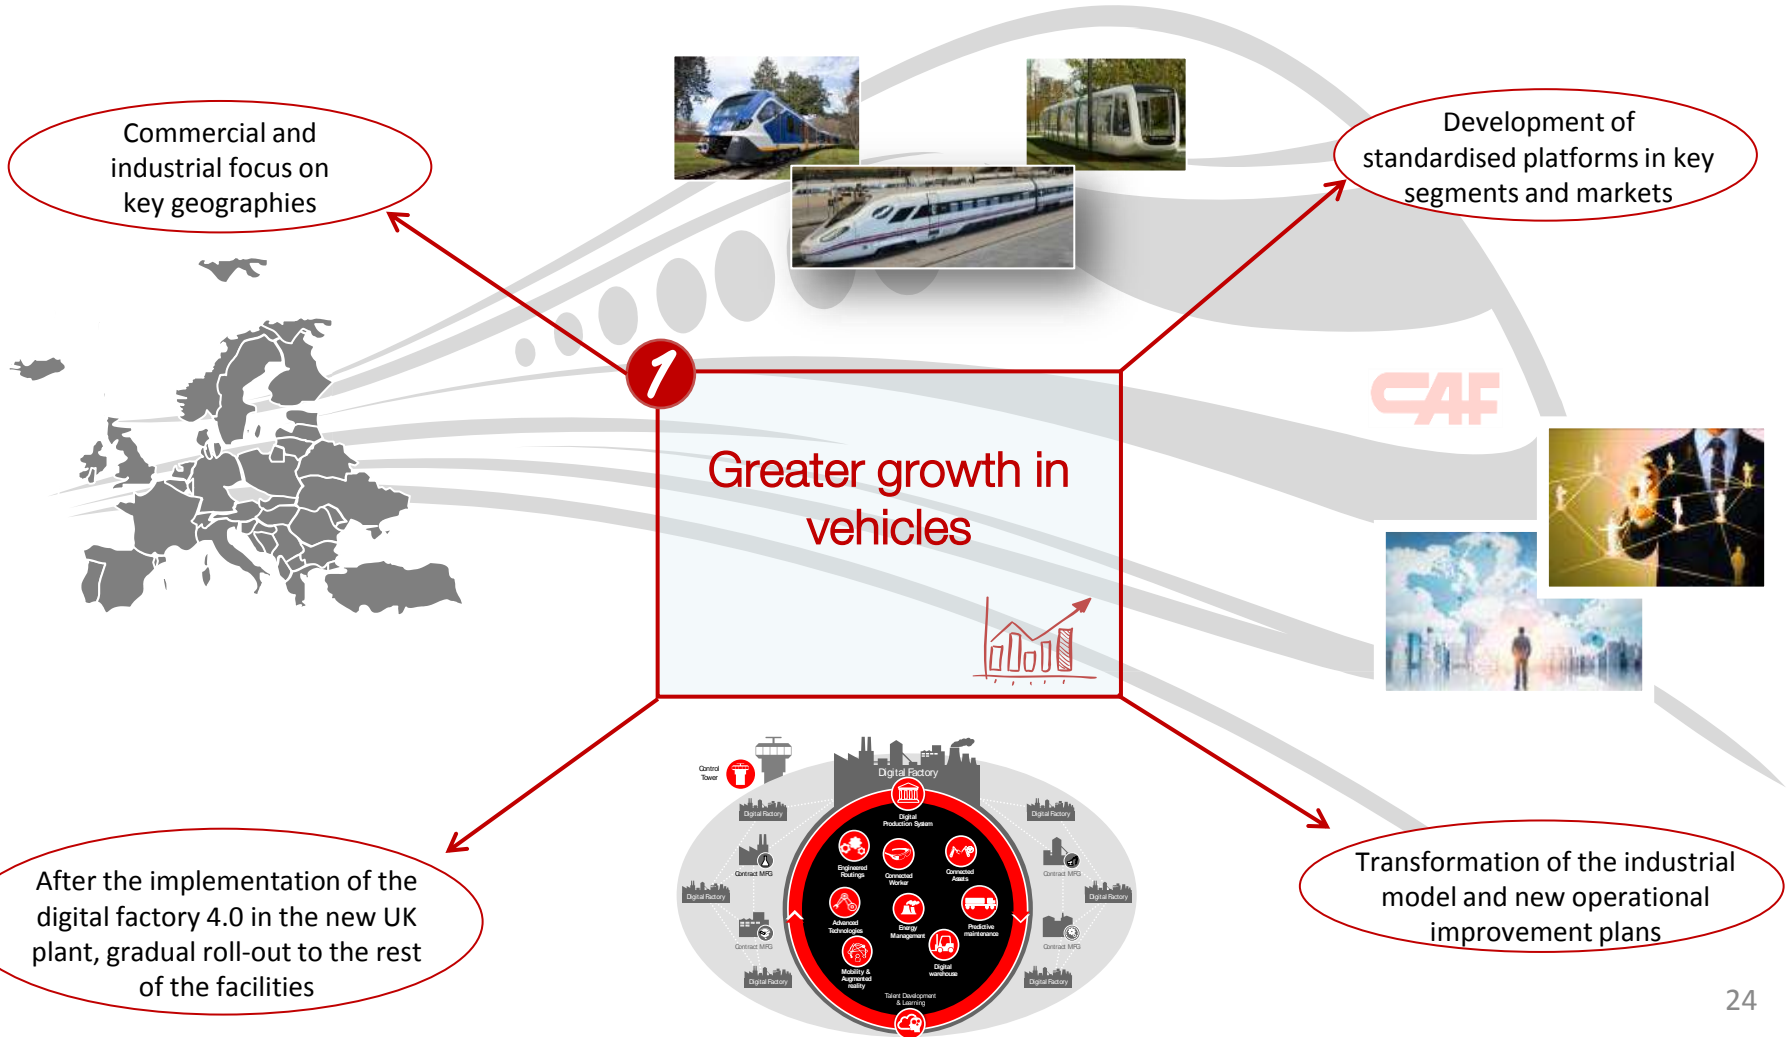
Commercial and industrial focus on key geographies

Development of standardised platforms in key segments and markets

1

Greater growth in vehicles

CAF

After the implementation of the digital factory 4.0 in the new UK plant, gradual roll-out to the rest of the facilities

Transformation of the industrial model and new operational improvement plans

Control Tower

Digital Factory

Digital Production System

Engineered Routings

Connected Worker

Connected Assets

Advanced Technologies

Energy Management

Predictive maintenance

Mobility & Augmented reality

Digital warehouse

Talent Development & Learning

Digital Factory

Contract MFG

Digital Factory

Contract MFG

Digital Factory

Digital Factory

Contract MFG

Digital Factory

Contract MFG

Digital Factory

24